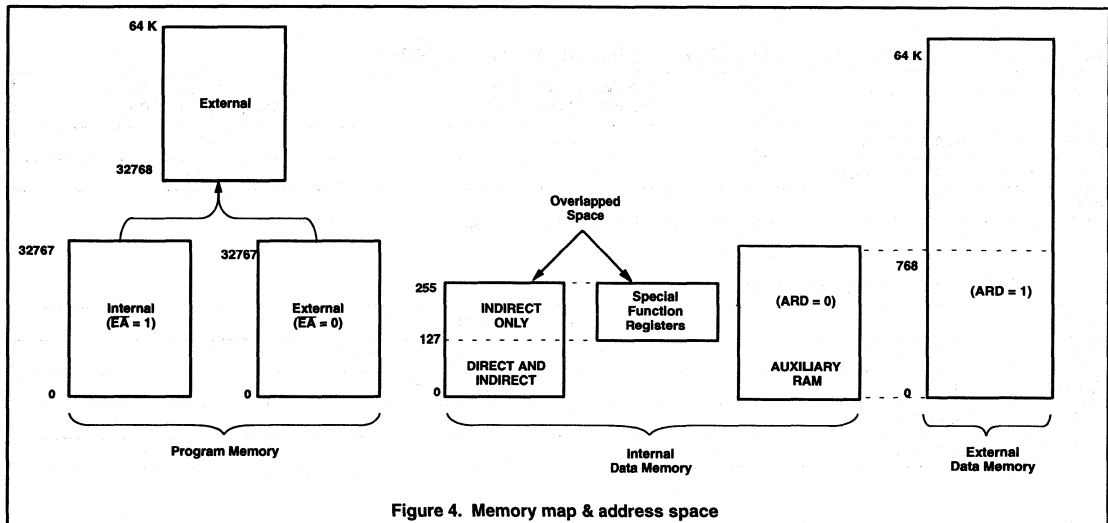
64 K

External

32768

32767

Internal
($\overline{EA}$ = 1)

0

32767

External
($\overline{EA}$ = 0)

0

Program Memory

Overlapped Space

255

INDIRECT ONLY

127

DIRECT AND INDIRECT

0

Special Function Registers

(ARD = 0)

AUXILIARY RAM

Internal Data Memory

64 K

768

(ARD = 1)

0

External Data Memory

Figure 4. Memory map & address space